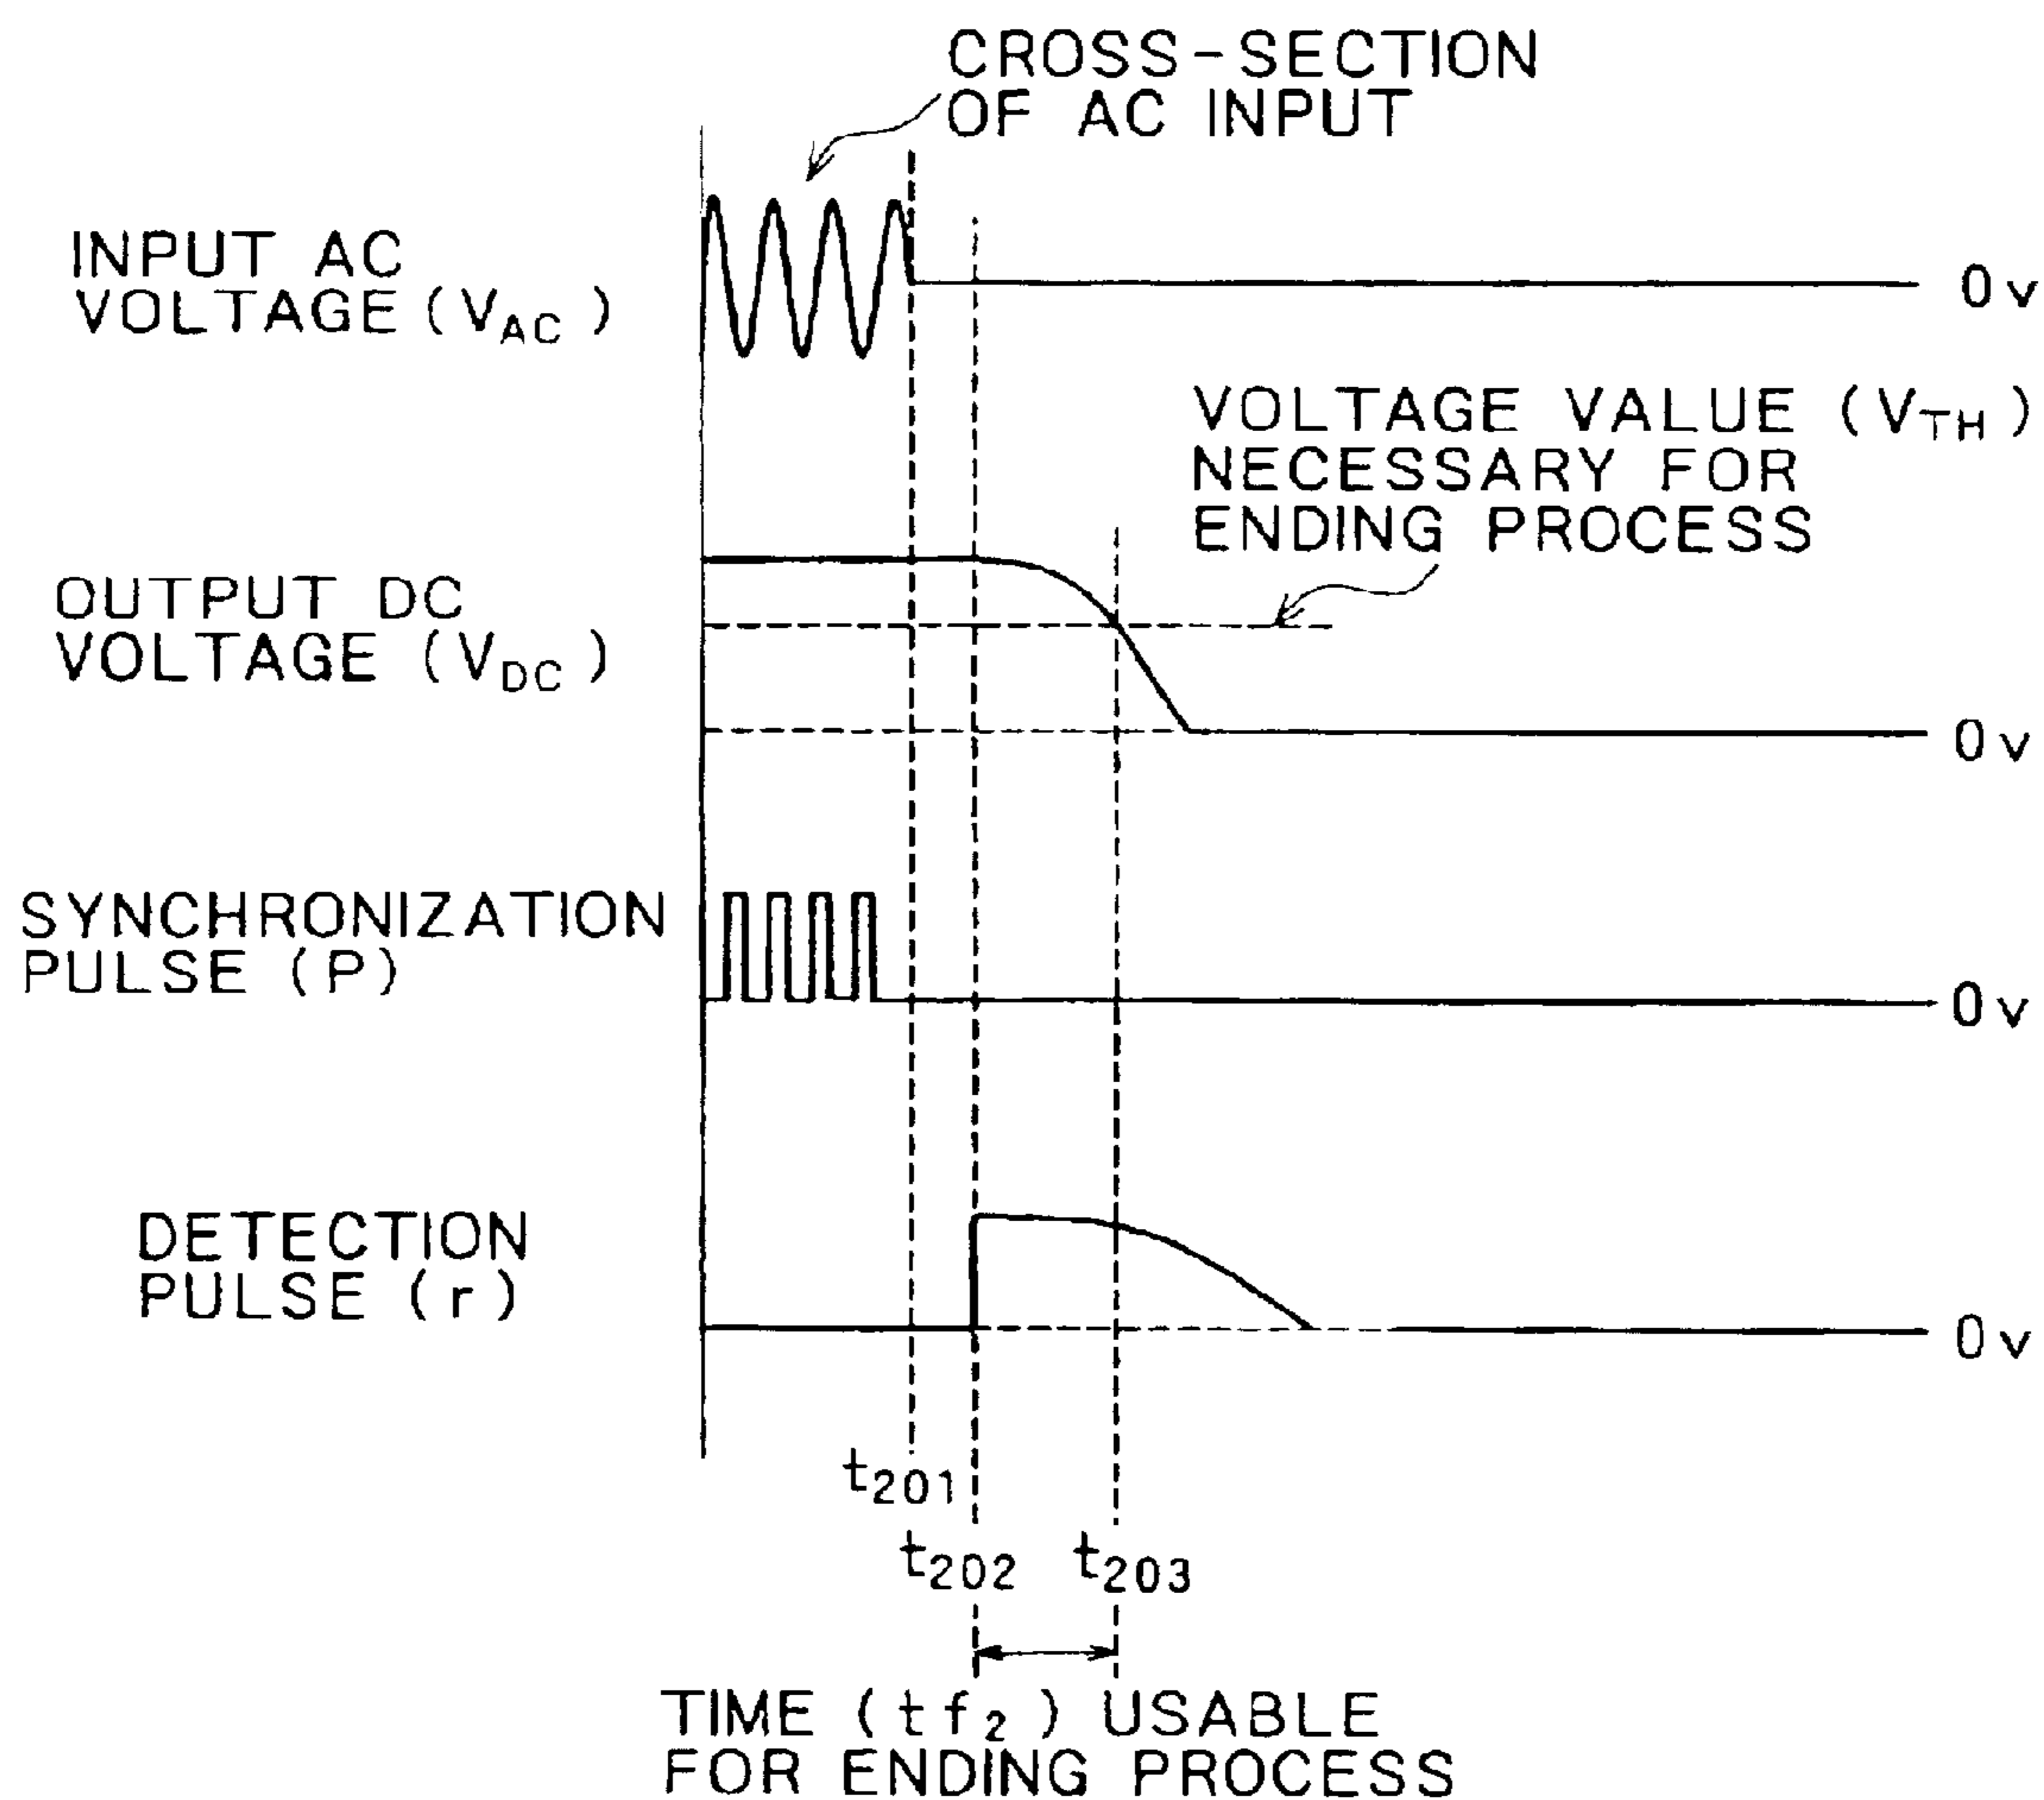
CROSS-SECTION OF AC INPUT

INPUT AC VOLTAGE ($V_{AC}$)

0v

VOLTAGE VALUE ($V_{TH}$) NECESSARY FOR ENDING PROCESS

OUTPUT DC VOLTAGE ($V_{DC}$)

0v

SYNCHRONIZATION PULSE (P)

0v

DETECTION PULSE (r)

0v

$t_{201}$

$t_{202}$ $t_{203}$

TIME ($tf_2$) USABLE FOR ENDING PROCESS